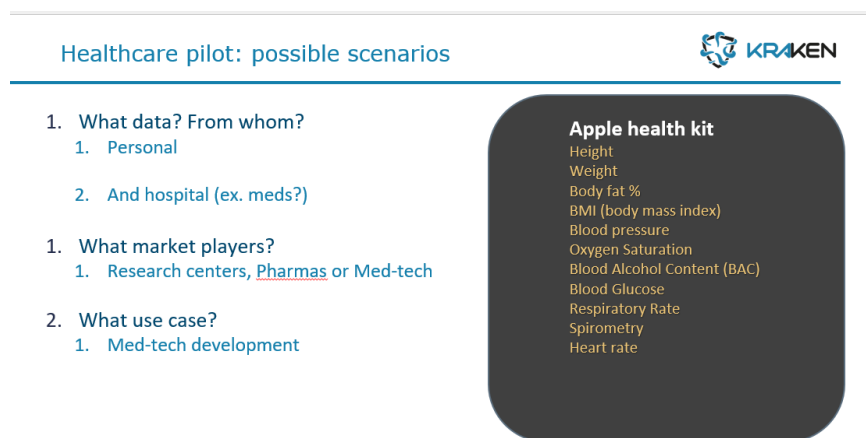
Healthcare pilot: possible scenarios

KRAKEN

1. What data? From whom?
1. Personal

2. And hospital (ex. meds?)

1. What market players?
1. Research centers, Pharmas or Med-tech

2. What use case?
1. Med-tech development

Apple health kit
Height
Weight
Body fat %
BMI (body mass index)
Blood pressure
Oxygen Saturation
Blood Alcohol Content (BAC)
Blood Glucose
Respiratory Rate
Spirometry
Heart rate